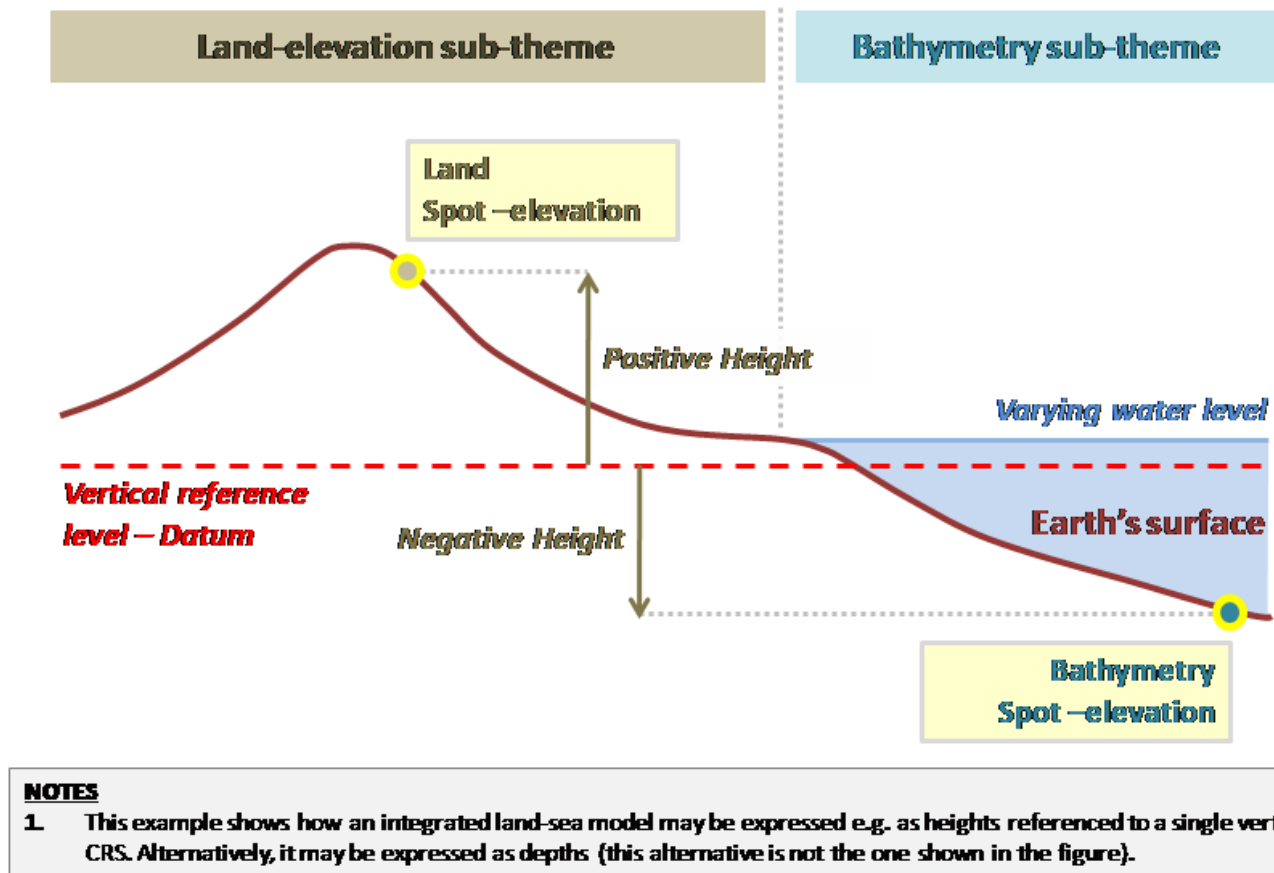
Land-elevation sub-theme

Bathymetry sub-theme

Land
Spot –elevation

Positive Height

Varying water level

Vertical reference level – Datum

Negative Height

Earth's surface

Bathymetry
Spot –elevation

NOTES

1. This example shows how an integrated land-sea model may be expressed e.g. as heights referenced to a single vert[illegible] CRS. Alternatively, it may be expressed as depths (this alternative is not the one shown in the figure).